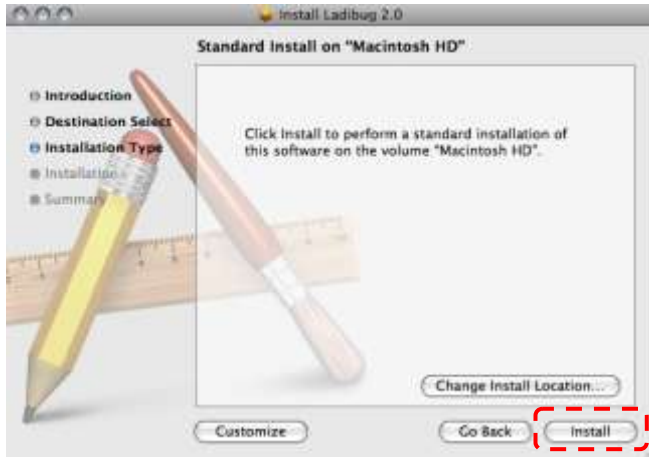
Install Ladibug 2.0

Standard Install on "Macintosh HD"

Introduction
Destination Select
Installation Type
Installation
Summary

Click Install to perform a standard installation of this software on the volume "Macintosh HD".

Change Install Location...

Customize

Go Back

Install